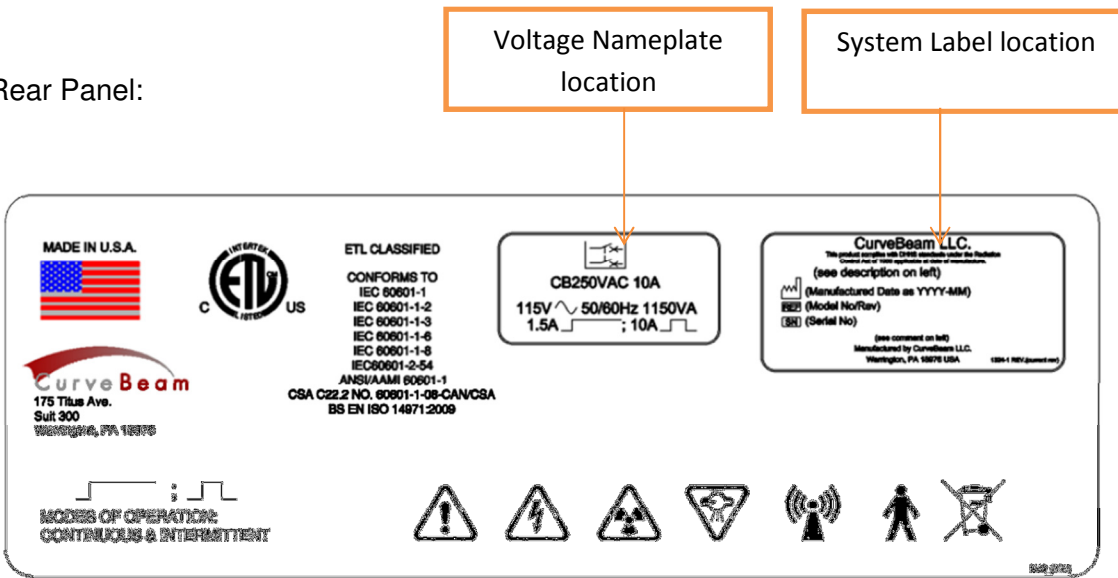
Rear Panel:

Voltage Nameplate location

System Label location

MADE IN U.S.A.

C US

ETL CLASSIFIED

CONFORMS TO
IEC 60601-1
IEC 60601-1-2
IEC 60601-1-3
IEC 60601-1-6
IEC 60601-1-8
IEC60601-2-54
ANSI/AAMI 60601-1
CSA C22.2 NO. 60601-1-08-CAN/CSA
BS EN ISO 14971:2009

CurveBeam
175 Titus Ave.
Suit 300
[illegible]

CB250VAC 10A
115V ∿ 50/60Hz 1150VA
1.5A ; 10A

CurveBeam LLC.
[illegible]
(see description on left)
(Manufactured Date as YYYY-MM)
REF (Model No/Rev)
SN (Serial No)
(see comment on left)
Manufactured by CurveBeam LLC.
Warrington, PA 18976 USA
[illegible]

MODES OF OPERATION:
CONTINUOUS & INTERMITTENT

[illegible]